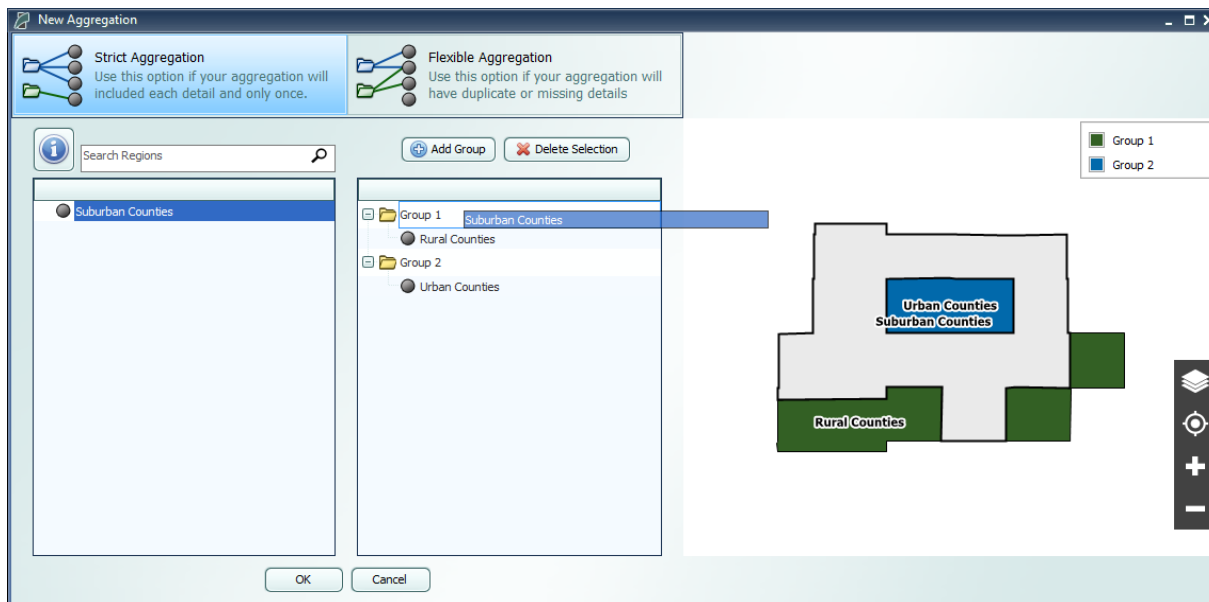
New Aggregation

Strict Aggregation
Use this option if your aggregation will included each detail and only once.

Flexible Aggregation
Use this option if your aggregation will have duplicate or missing details

Search Regions

Suburban Counties

Add Group
Delete Selection

Group 1
Suburban Counties
Rural Counties
Group 2
Urban Counties

Group 1
Group 2

Urban Counties
Suburban Counties
Rural Counties

OK
Cancel